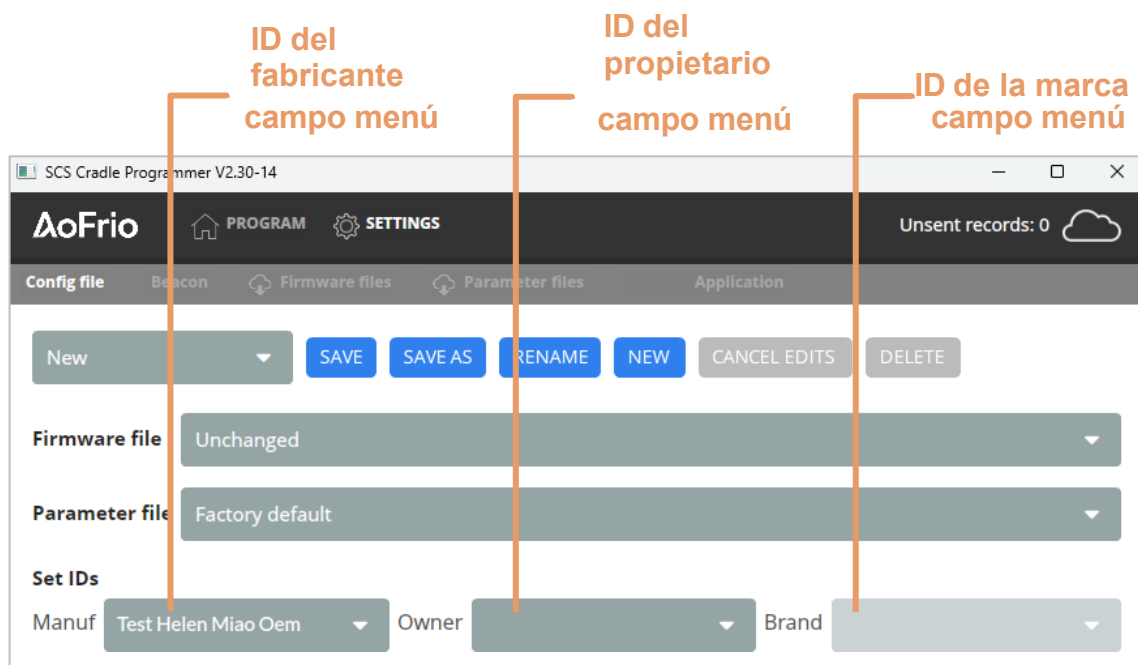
ID del fabricante
campo menú

ID del propietario
campo menú

ID de la marca
campo menú

SCS Cradle Programmer V2.30-14

AoFrio

PROGRAM

SETTINGS

Unsent records: 0

Config file

Beacon

Firmware files

Parameter files

Application

New

SAVE

SAVE AS

RENAME

NEW

CANCEL EDITS

DELETE

Firmware file

Unchanged

Parameter file

Factory default

Set IDs

Manuf

Test Helen Miao Oem

Owner

Brand